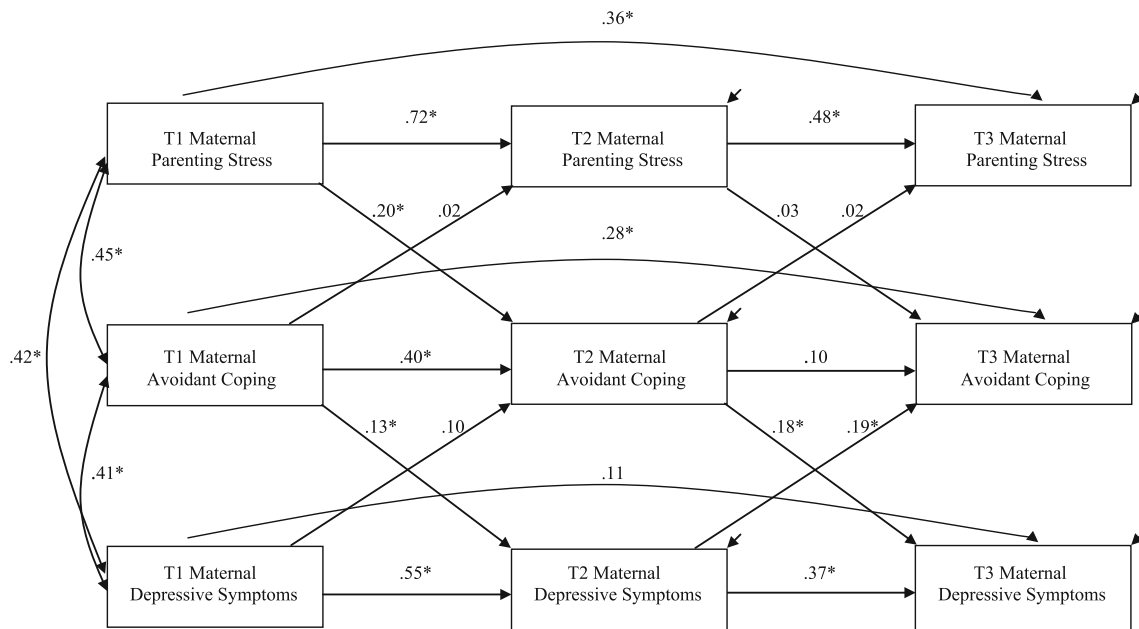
.36*

T1 Maternal Parenting Stress

.72*

T2 Maternal Parenting Stress

.48*

T3 Maternal Parenting Stress

.20*

.02

.03

.02

.45*

.28*

.42*

T1 Maternal Avoidant Coping

.40*

T2 Maternal Avoidant Coping

.10

T3 Maternal Avoidant Coping

.13*

.10

.18*

.19*

.41*

.11

T1 Maternal Depressive Symptoms

.55*

T2 Maternal Depressive Symptoms

.37*

T3 Maternal Depressive Symptoms